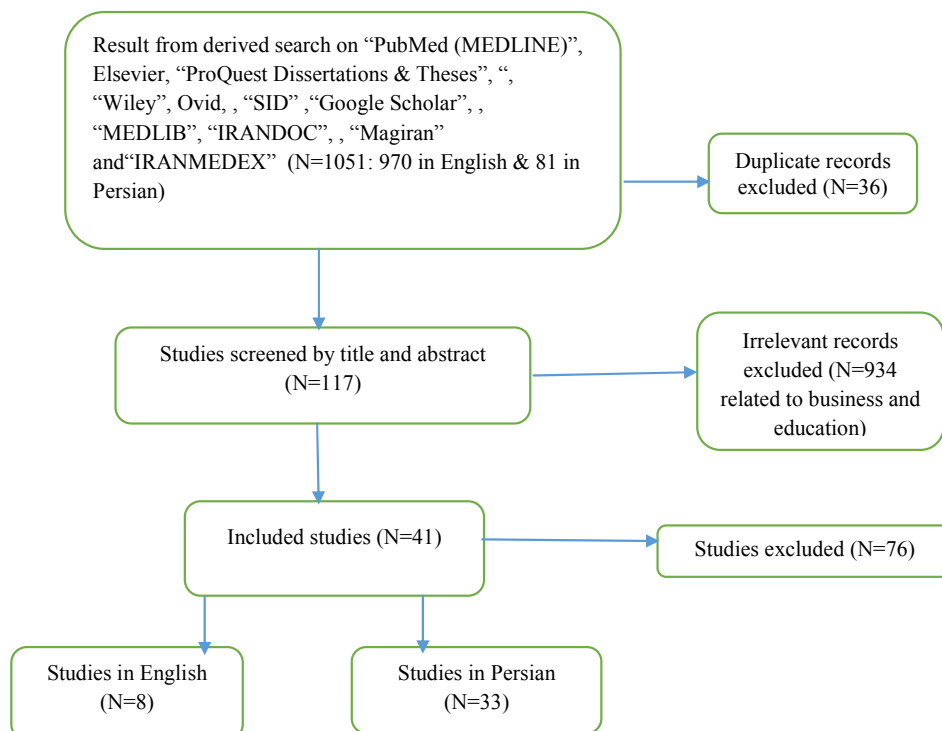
Result from derived search on “PubMed (MEDLINE)”, Elsevier, “ProQuest Dissertations & Theses”, “, “Wiley”, Ovid, , “SID” ,“Google Scholar”, , “MEDLIB”, “IRANDOC”, , “Magiran” and“IRANMEDEX” (N=1051: 970 in English & 81 in Persian)

Duplicate records excluded (N=36)

Studies screened by title and abstract (N=117)

Irrelevant records excluded (N=934 related to business and education)

Included studies (N=41)

Studies excluded (N=76)

Studies in English (N=8)

Studies in Persian (N=33)